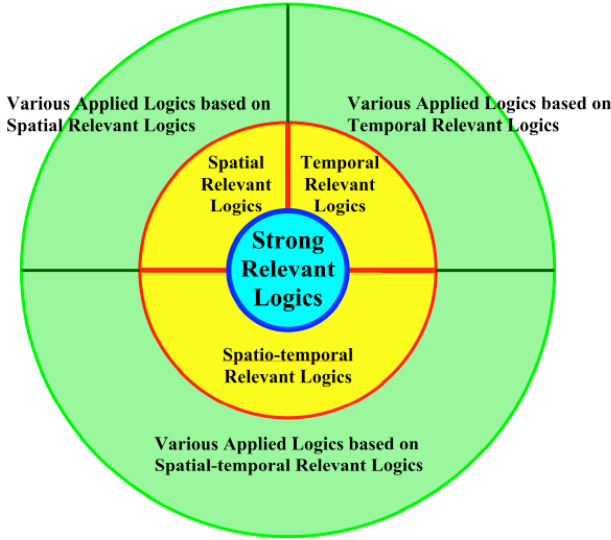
Various Applied Logics based on Spatial Relevant Logics

Various Applied Logics based on Temporal Relevant Logics

Spatial Relevant Logics

Temporal Relevant Logics

Strong Relevant Logics

Spatio-temporal Relevant Logics

Various Applied Logics based on Spatial-temporal Relevant Logics